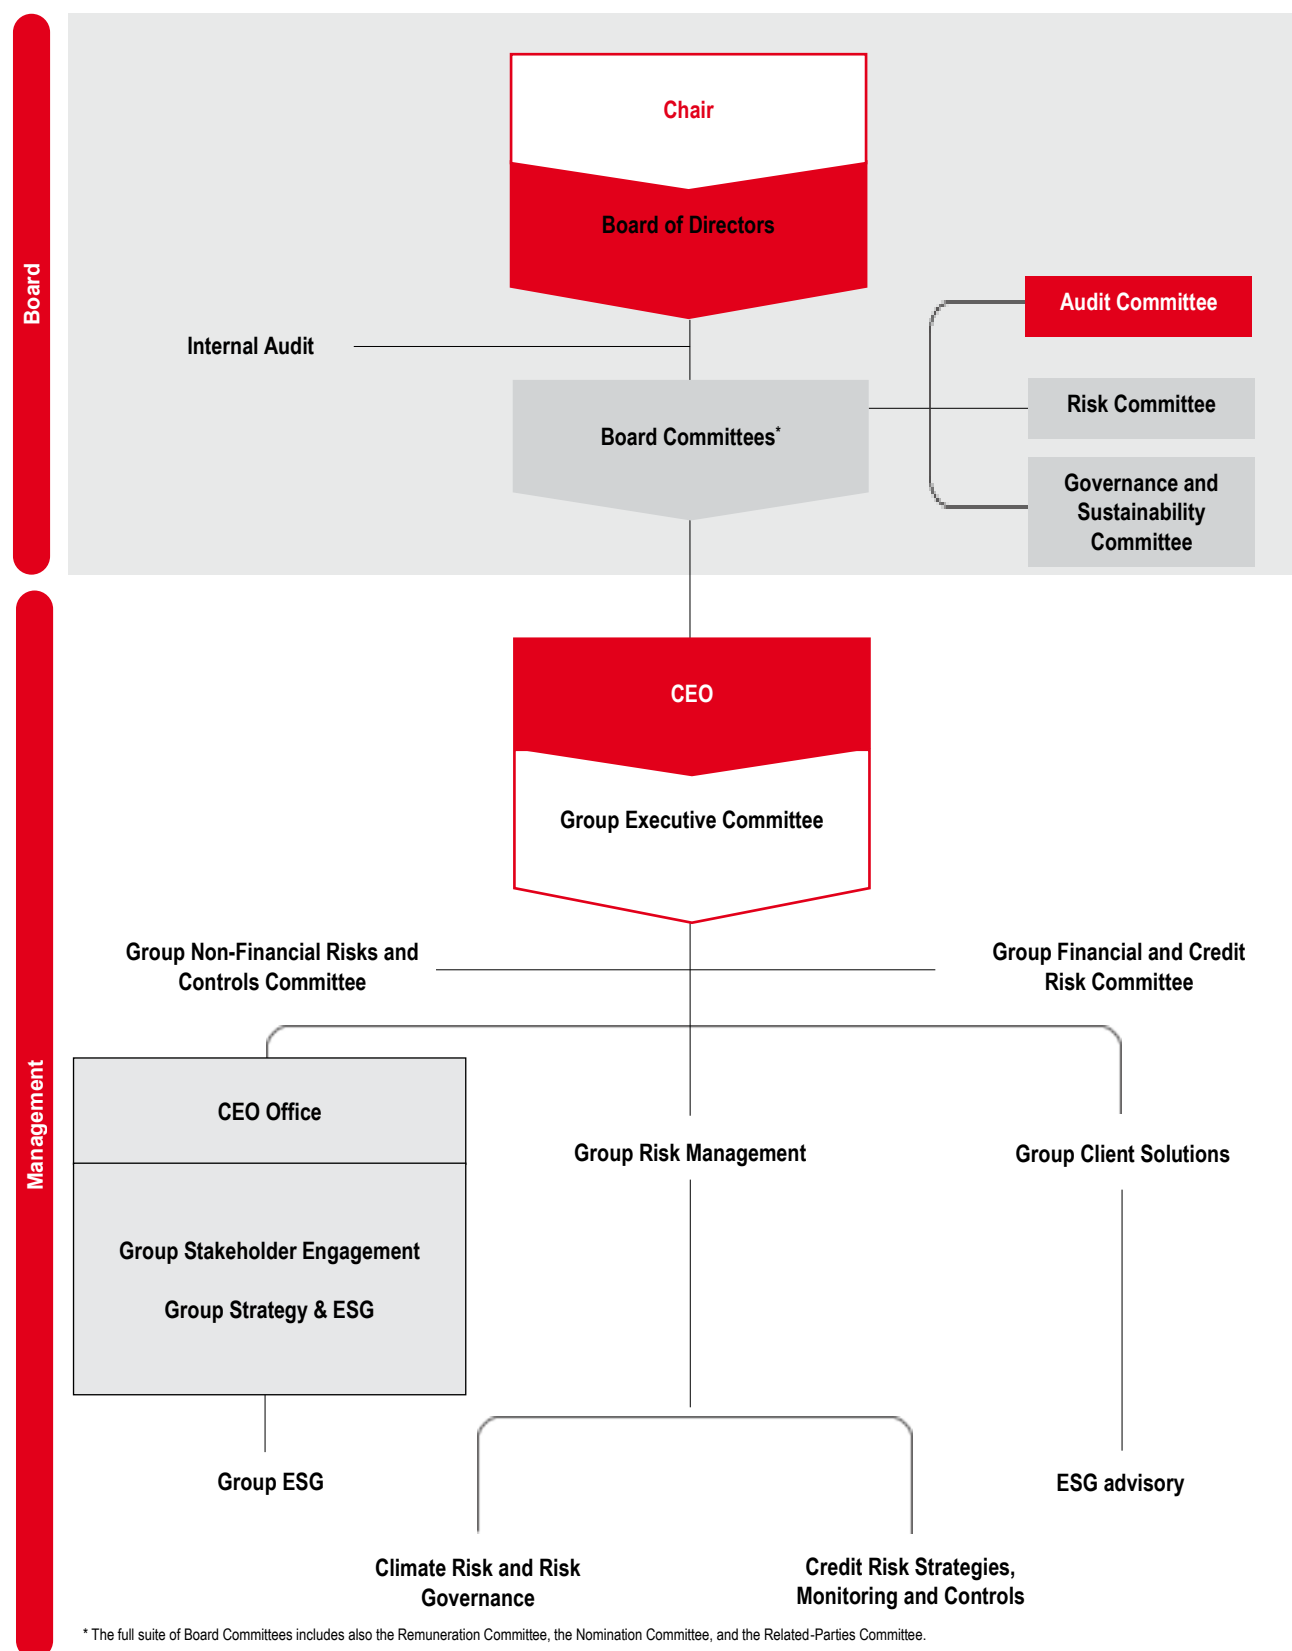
Board

Chair

Board of Directors

Internal Audit

Audit Committee

Board Committees*

Risk Committee

Governance and Sustainability Committee

Management

CEO

Group Executive Committee

Group Non-Financial Risks and Controls Committee

Group Financial and Credit Risk Committee

CEO Office

Group Stakeholder Engagement

Group Strategy & ESG

Group Risk Management

Group Client Solutions

Group ESG

ESG advisory

Climate Risk and Risk Governance

Credit Risk Strategies, Monitoring and Controls

* The full suite of Board Committees includes also the Remuneration Committee, the Nomination Committee, and the Related-Parties Committee.